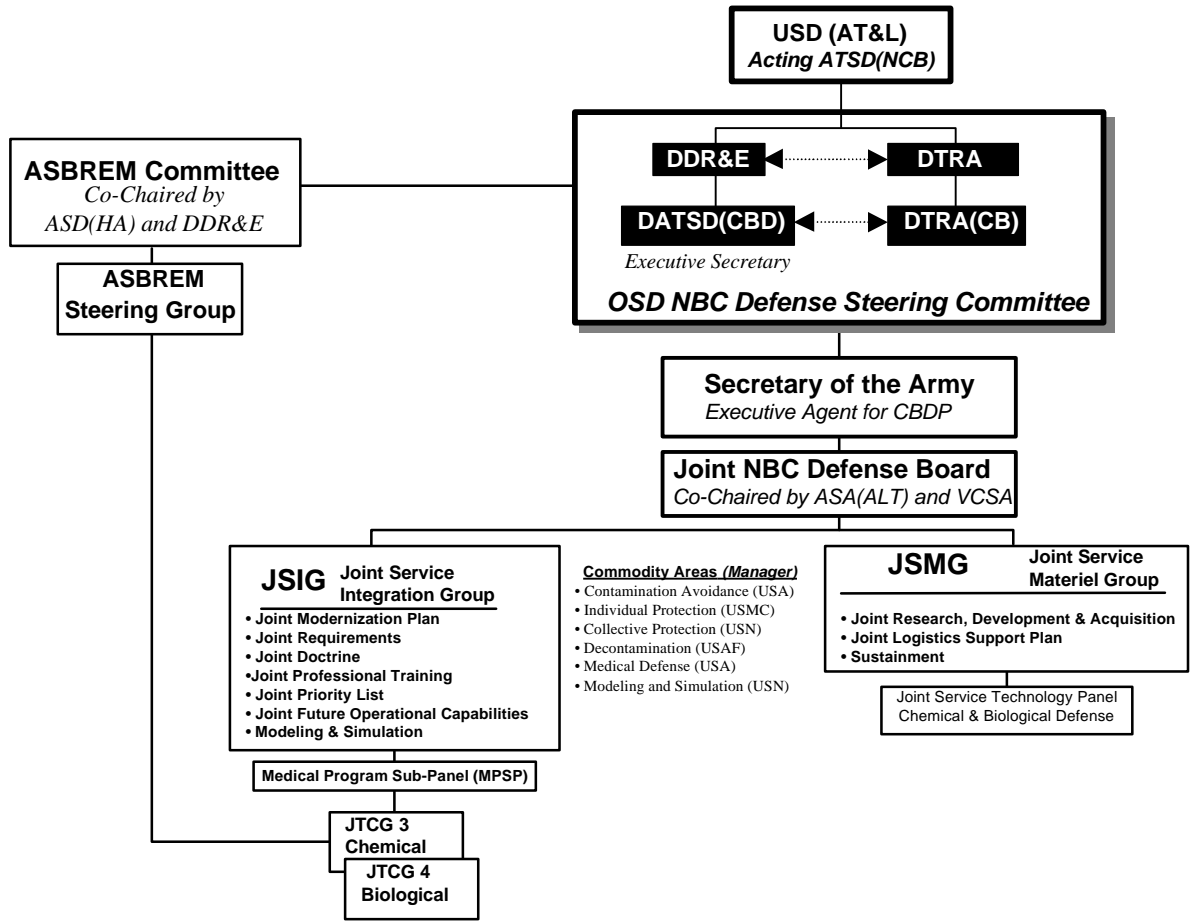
USD (AT&L)
Acting ATSD(NCB)

ASBREM Committee
Co-Chaired by ASD(HA) and DDR&E

DDR&E
DTRA
DATSD(CBD)
DTRA(CB)
Executive Secretary
OSD NBC Defense Steering Committee

ASBREM Steering Group

Secretary of the Army
Executive Agent for CBDP

Joint NBC Defense Board
Co-Chaired by ASA(ALT) and VCSA

JSIG Joint Service Integration Group
• Joint Modernization Plan
• Joint Requirements
• Joint Doctrine
•Joint Professional Training
• Joint Priority List
• Joint Future Operational Capabilities
• Modeling & Simulation

Commodity Areas (Manager)
• Contamination Avoidance (USA)
• Individual Protection (USMC)
• Collective Protection (USN)
• Decontamination (USAF)
• Medical Defense (USA)
• Modeling and Simulation (USN)

JSMG Joint Service Materiel Group
• Joint Research, Development & Acquisition
• Joint Logistics Support Plan
• Sustainment

Joint Service Technology Panel Chemical & Biological Defense

Medical Program Sub-Panel (MPSP)

JTCG 3 Chemical

JTCG 4 Biological